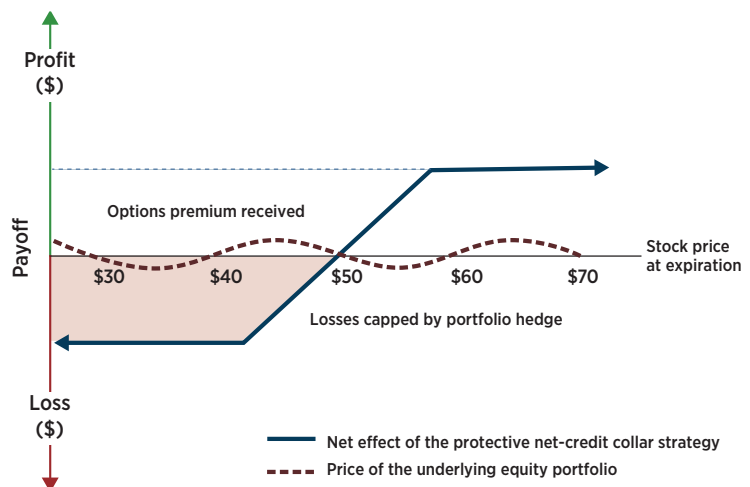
Profit ($)

Payoff

Loss ($)

Options premium received

Stock price at expiration

$30 $40 $50 $60 $70

Losses capped by portfolio hedge

Net effect of the protective net-credit collar strategy

Price of the underlying equity portfolio